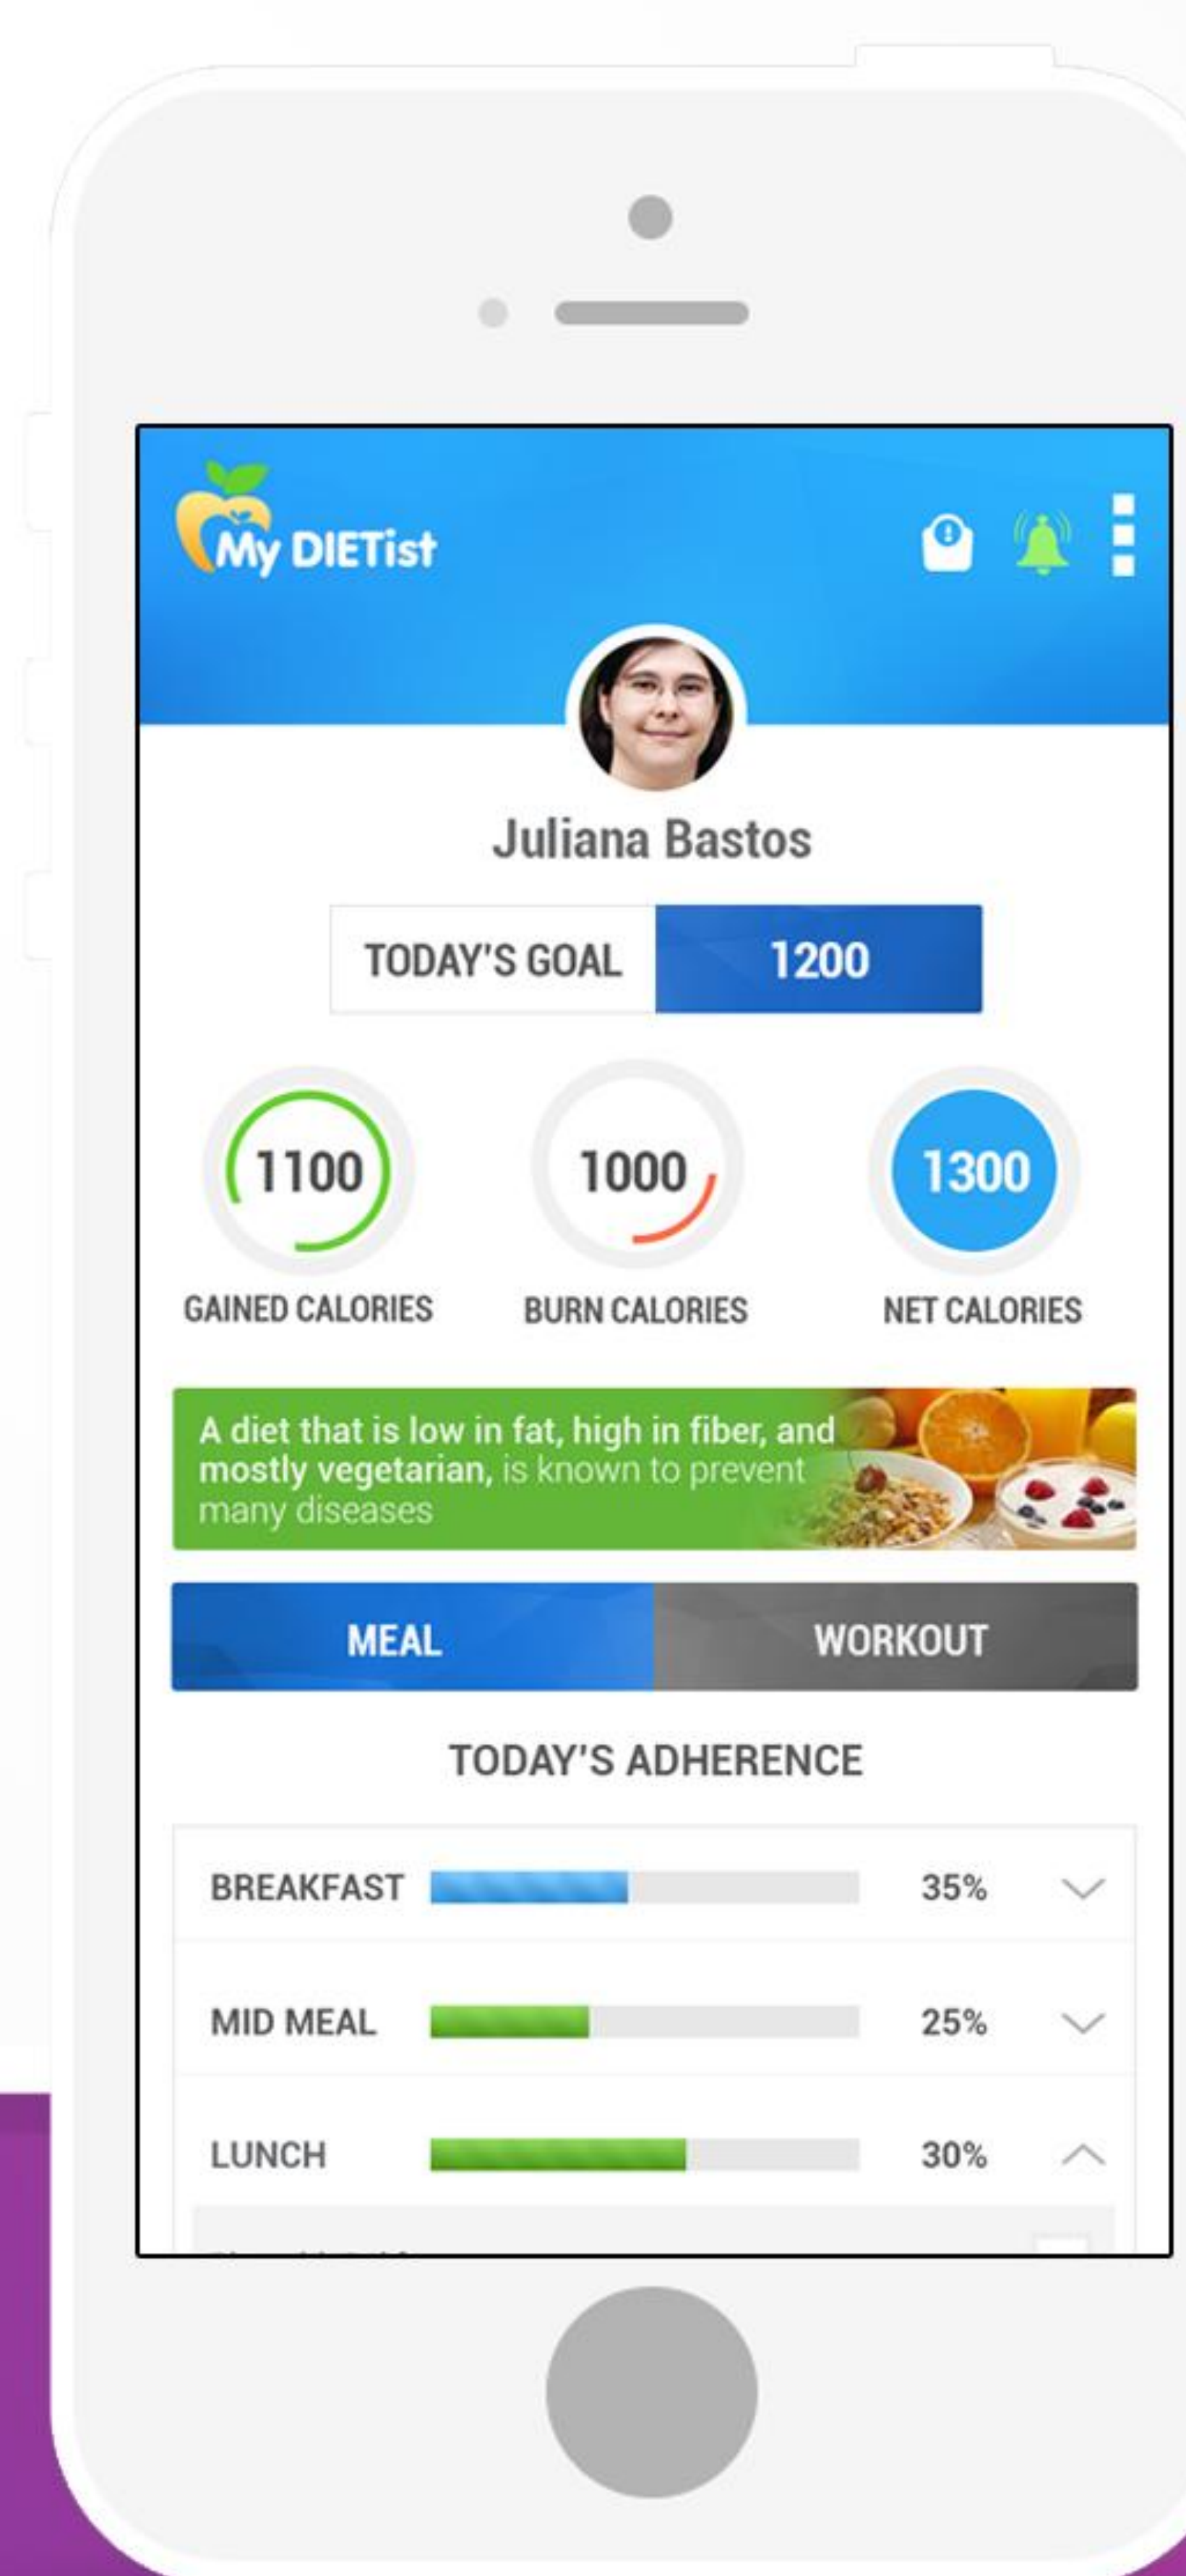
My DIETist

Juliana Bastos

TODAY'S GOAL 1200

1100
GAINED CALORIES

1000
BURN CALORIES

1300
NET CALORIES

A diet that is low in fat, high in fiber, and mostly vegetarian, is known to prevent many diseases

MEAL

WORKOUT

TODAY'S ADHERENCE

BREAKFAST 35%

MID MEAL 25%

LUNCH 30%

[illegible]